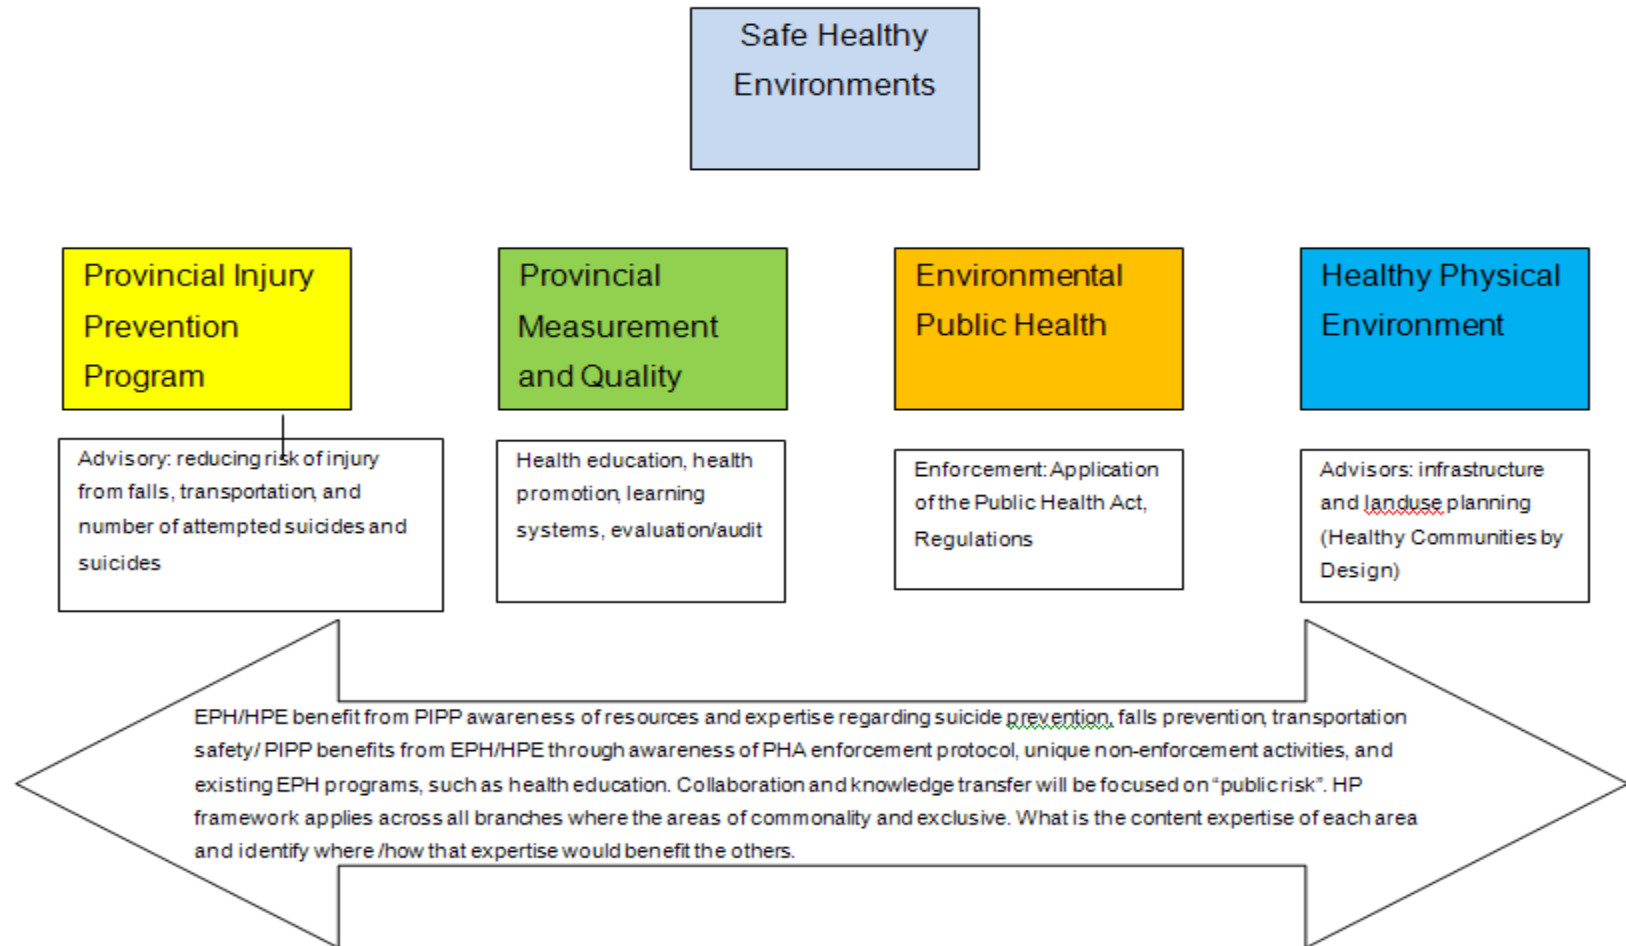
Safe Healthy Environments

Provincial Injury Prevention Program

Provincial Measurement and Quality

Environmental Public Health

Healthy Physical Environment

Advisory: reducing risk of injury from falls, transportation, and number of attempted suicides and suicides

Health education, health promotion, learning systems, evaluation/audit

Enforcement: Application of the Public Health Act, Regulations

Advisors: infrastructure and landuse planning (Healthy Communities by Design)

EPH/HPE benefit from PIPP awareness of resources and expertise regarding suicide prevention, falls prevention, transportation safety/ PIPP benefits from EPH/HPE through awareness of PHA enforcement protocol, unique non-enforcement activities, and existing EPH programs, such as health education. Collaboration and knowledge transfer will be focused on "public risk". HP framework applies across all branches where the areas of commonality and exclusive. What is the content expertise of each area and identify where /how that expertise would benefit the others.